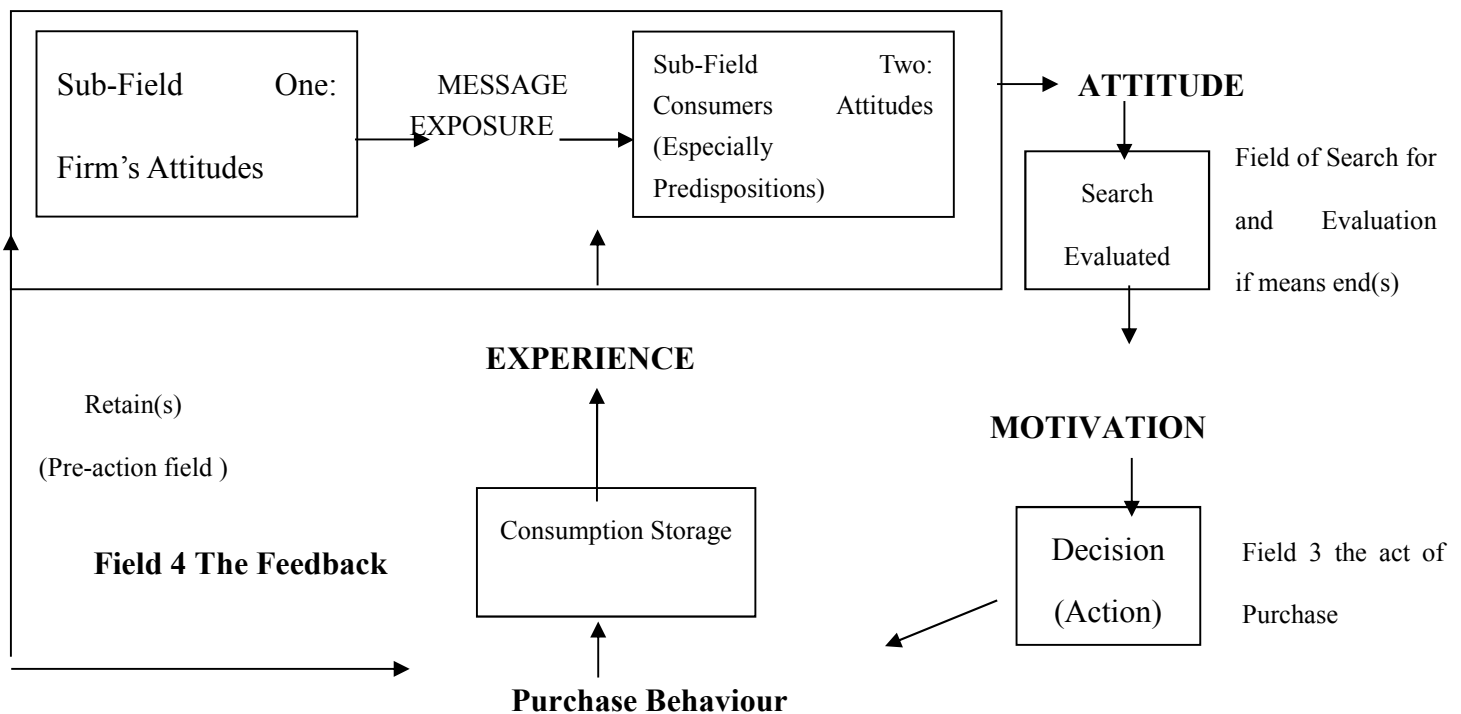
Sub-Field One: Firm's Attitudes

MESSAGE EXPOSURE

Sub-Field Two: Consumers Attitudes (Especially Predispositions)

ATTITUDE

Search Evaluated

Field of Search for and Evaluation if means end(s)

EXPERIENCE

Retain(s)

(Pre-action field )

MOTIVATION

Consumption Storage

Field 4 The Feedback

Decision (Action)

Field 3 the act of Purchase

Purchase Behaviour